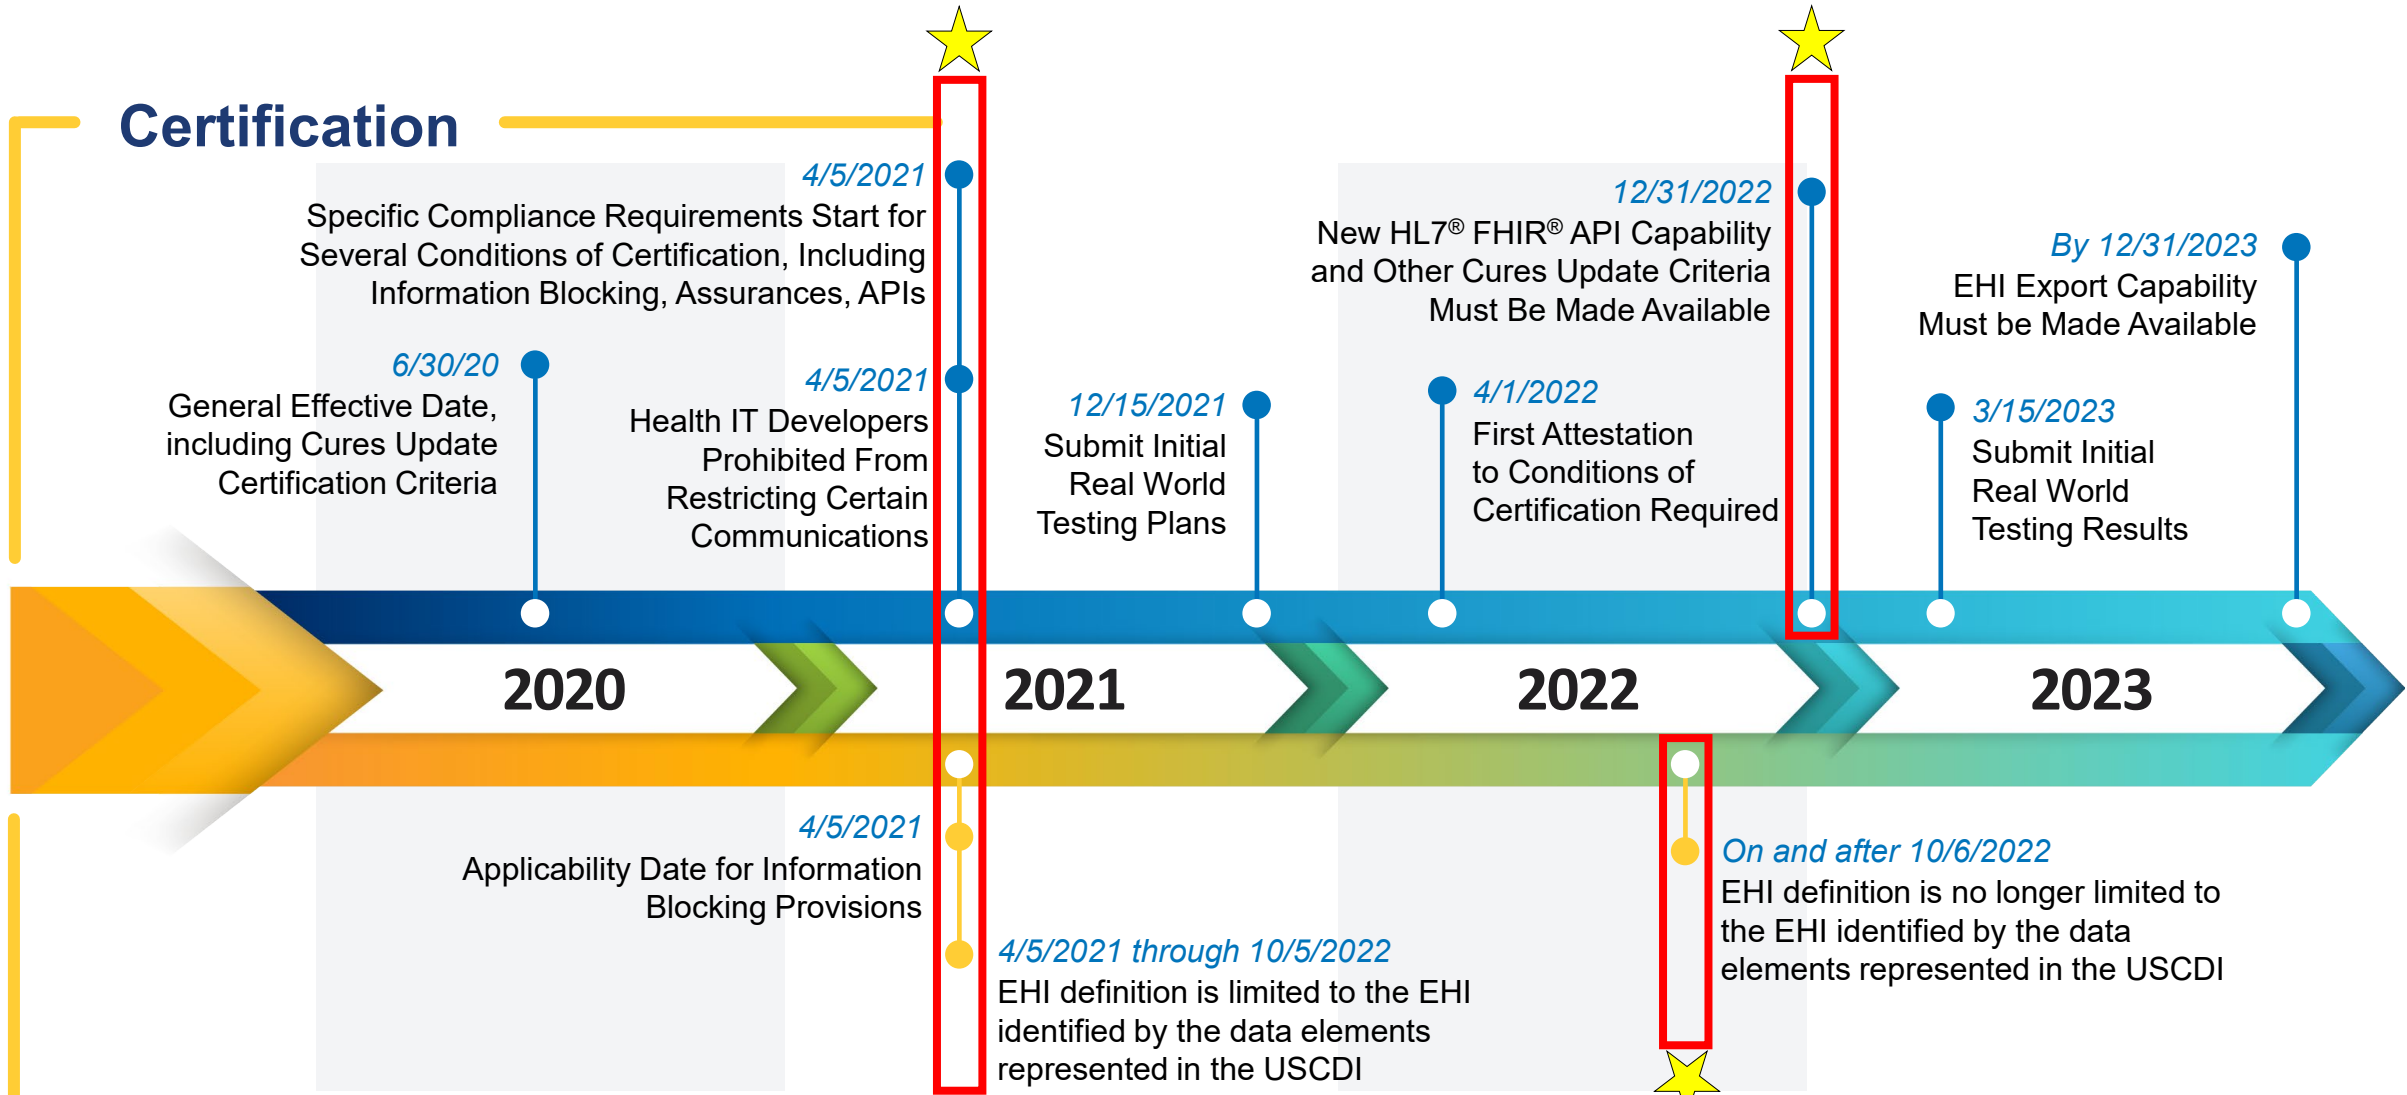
Certification

4/5/2021
Specific Compliance Requirements Start for Several Conditions of Certification, Including Information Blocking, Assurances, APIs

6/30/20
General Effective Date, including Cures Update Certification Criteria

4/5/2021
Health IT Developers Prohibited From Restricting Certain Communications

12/15/2021
Submit Initial Real World Testing Plans

12/31/2022
New HL7® FHIR® API Capability and Other Cures Update Criteria Must Be Made Available

4/1/2022
First Attestation to Conditions of Certification Required

By 12/31/2023
EHI Export Capability Must be Made Available

3/15/2023
Submit Initial Real World Testing Results

2020

2021

2022

2023

4/5/2021
Applicability Date for Information Blocking Provisions

4/5/2021 through 10/5/2022
EHI definition is limited to the EHI identified by the data elements represented in the USCDI

On and after 10/6/2022
EHI definition is no longer limited to the EHI identified by the data elements represented in the USCDI